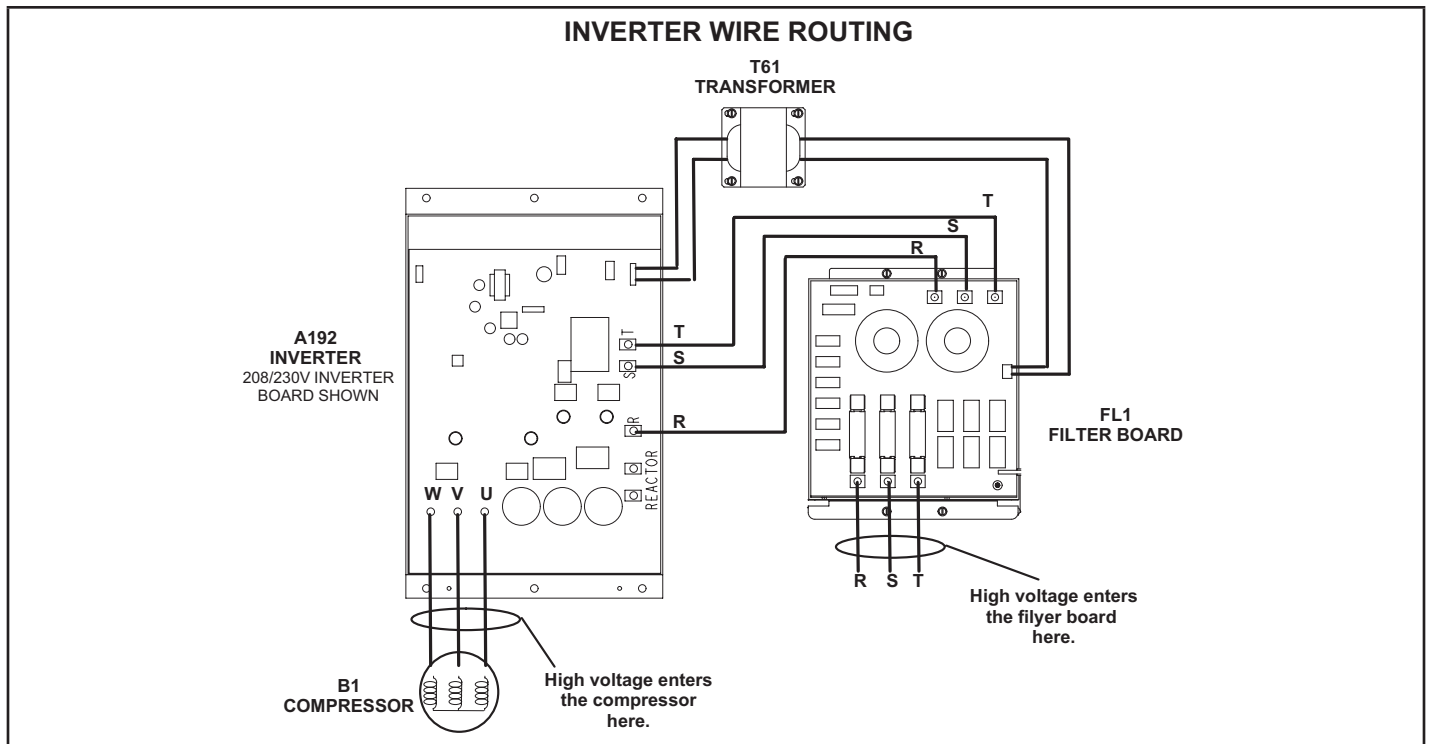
INVERTER WIRE ROUTING

T61
TRANSFORMER

T
S
R

A192
INVERTER
208/230V INVERTER BOARD SHOWN

T
S
R

T
S
R

REACTOR

W V U

FL1
FILTER BOARD

R S T

High voltage enters the filyer board here.

B1
COMPRESSOR

High voltage enters the compressor here.